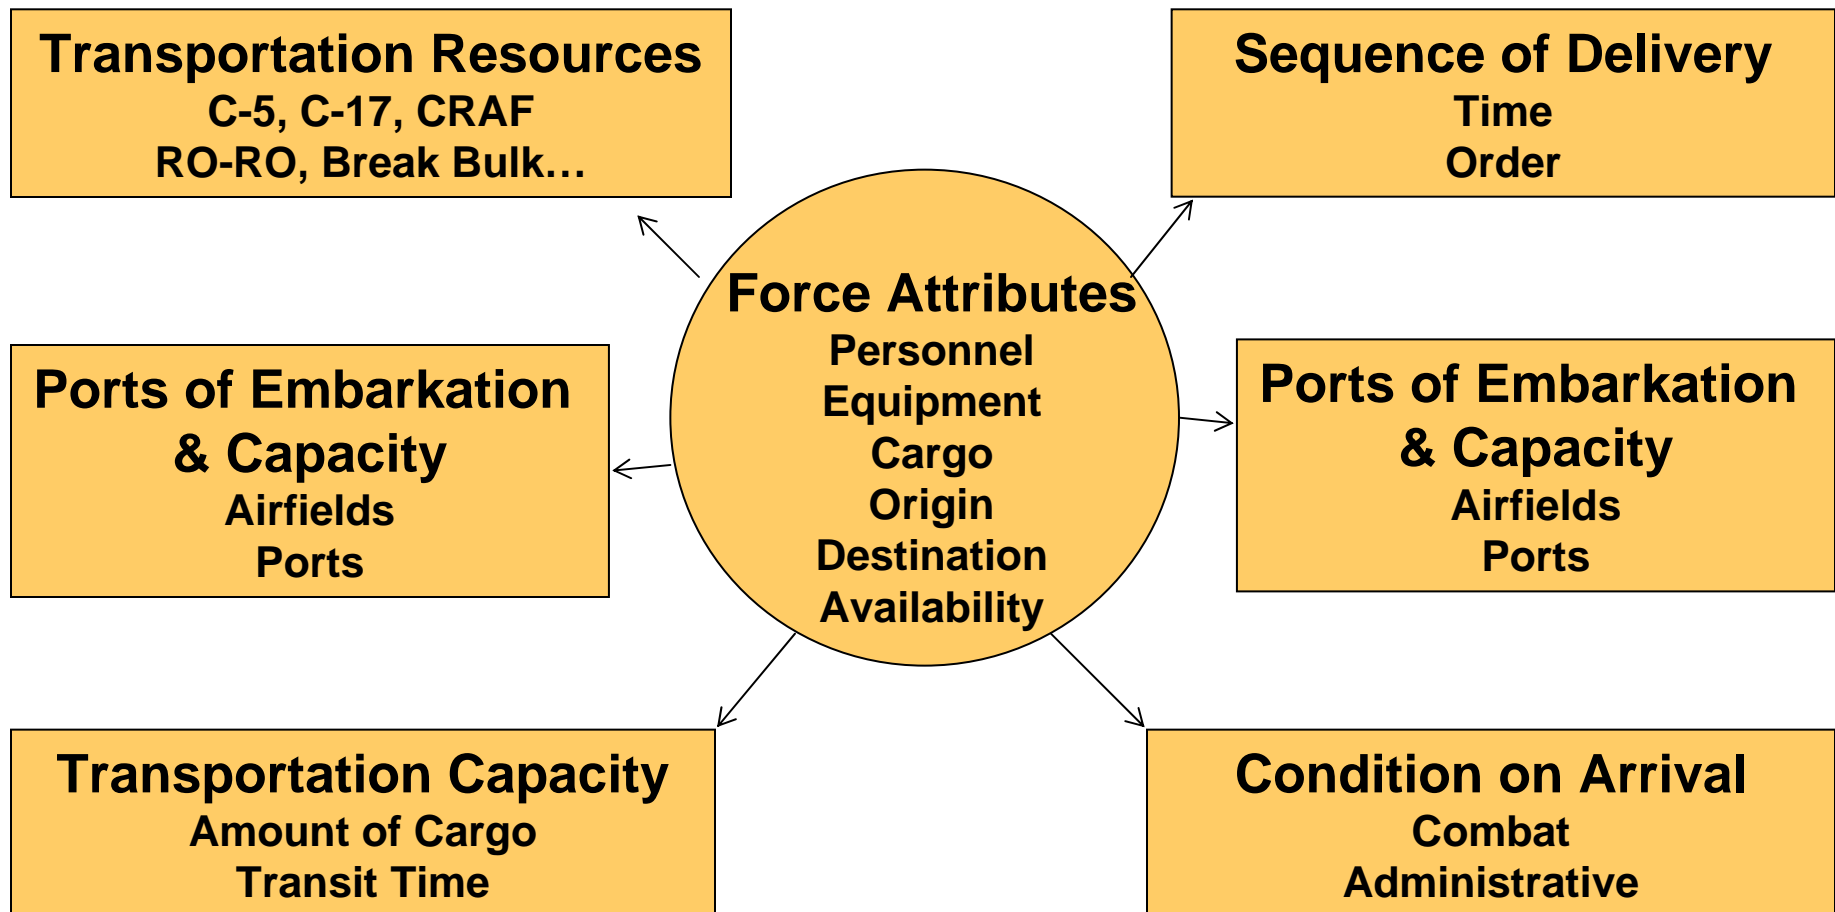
Transportation Resources
C-5, C-17, CRAF
RO-RO, Break Bulk…

Sequence of Delivery
Time
Order

Force Attributes
Personnel
Equipment
Cargo
Origin
Destination
Availability

Ports of Embarkation & Capacity
Airfields
Ports

Ports of Embarkation & Capacity
Airfields
Ports

Transportation Capacity
Amount of Cargo
Transit Time

Condition on Arrival
Combat
Administrative